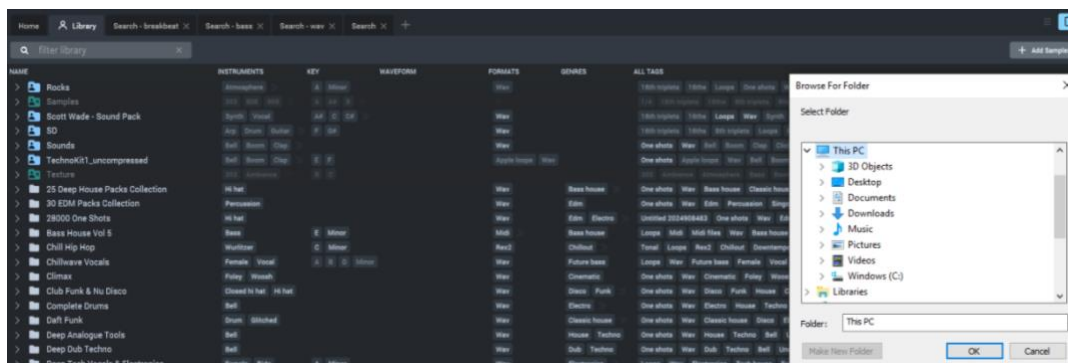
Home | Library | Search - breakbeat × | Search - bass × | Search - wav × | Search × | +

Filter library

+ Add Samples

NAME | INSTRUMENTS | KEY | WAVEFORM | FORMATS | GENRES | ALL TAGS

Rocks | Atmosphere | A Minor | | Wav | | 16th triplets 16ths Loops One shots
Samples
Scott Wade - Sound Pack | Synth Vocal | A# C C# | | Wav | | 16th triplets 16ths Loops Wav Synth
SD | Arp Drum Guitar | F G# | | Wav | | 16th triplets 16ths 8th triplets Loops
Sounds | Bell Boom Clap | | | Wav | | One shots Wav Bell Boom Clap
TechnoKit1_uncompressed | Bell Boom Clap | E F | | Apple loops Wav | | One shots Apple loops Wav Bell Boom
Texture
25 Deep House Packs Collection | Hi hat | | | Wav | Bass house | One shots Wav Bass house Classic house
30 EDM Packs Collection | Percussion | | | Wav | Edm | One shots Wav Edm Percussion
29000 One Shots | Hi hat | | | Wav | Edm Electro | Untitled 2024908483 One shots Wav
Bass House Vol 5 | Bass | E Minor | | Midi | Bass house | Loops Midi Midi files Wav Bass house
Chill Hip Hop | Wurlitzer | C Minor | | Rex2 | Chillout | Tonal Loops Rex2 Chillout Downtempo
Chillwave Vocals | Female Vocal | | | Wav | Future bass | Loops Wav Future bass Female Vocal
Climax | Foley Woosh | | | Wav | Cinematic | One shots Wav Cinematic Foley Woosh
Club Funk & Nu Disco | Closed hi hat Hi hat | | | Wav | Disco Funk | One shots Wav Disco Funk House
Complete Drums | Bell | | | Wav | Electro | One shots Wav Electro House Techno
Daft Funk | Drum Glitched | | | Wav | Classic house | One shots Wav Classic house Disco
Deep Analogue Tools | Bell | | | Wav | House Techno | One shots Wav House Techno Bell
Deep Dub Techno | Bell | | | Wav | Dub Techno | One shots Wav Dub Techno Bell

Browse For Folder
Select Folder
This PC
3D Objects
Desktop
Documents
Downloads
Music
Pictures
Videos
Windows (C:)
Libraries
Folder: This PC
Make New Folder | OK | Cancel